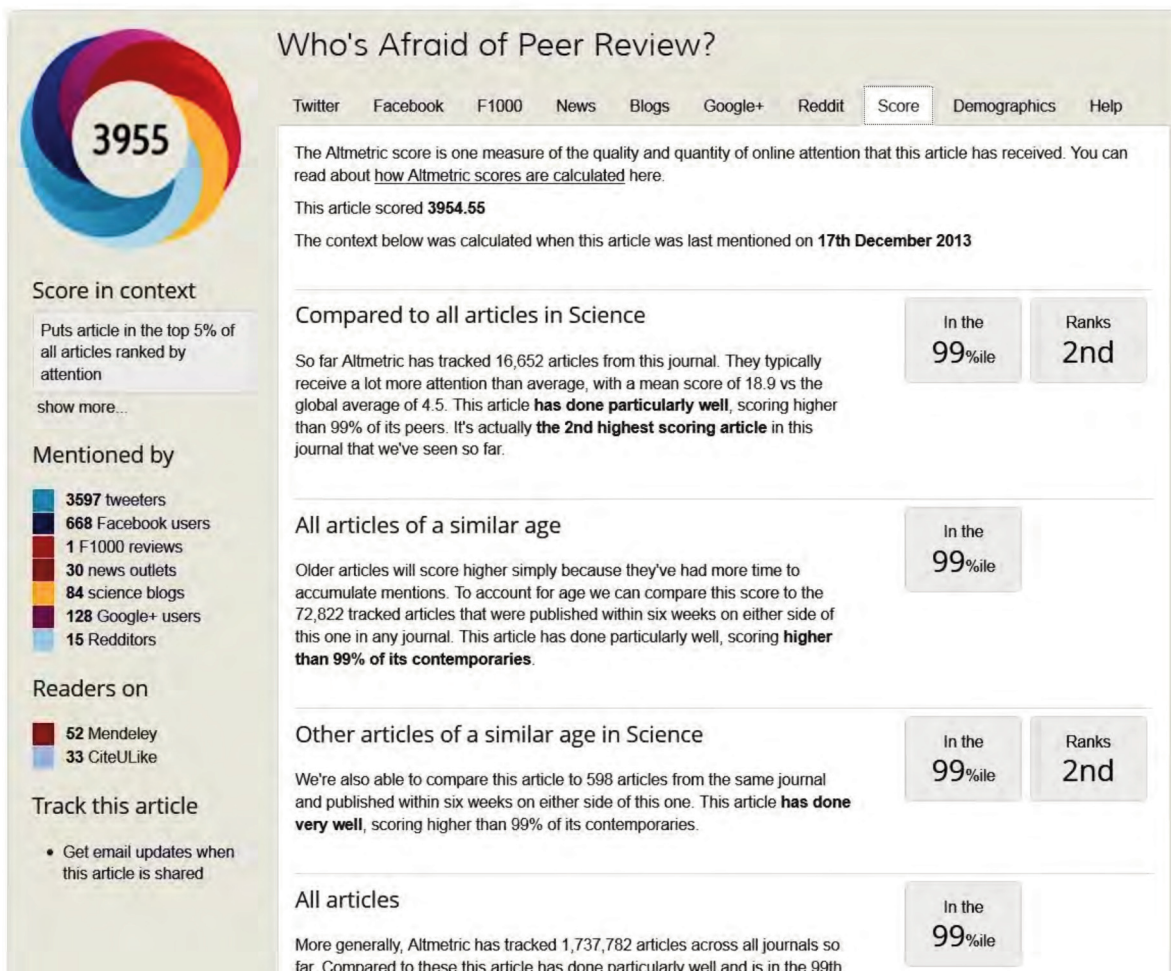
3955

Score in context

Puts article in the top 5% of all articles ranked by attention

show more...

Mentioned by

**3597** tweeters
**668** Facebook users
**1** F1000 reviews
**30** news outlets
**84** science blogs
**128** Google+ users
**15** Redditors

Readers on

**52** Mendeley
**33** CiteULike

Track this article

• Get email updates when this article is shared

Who's Afraid of Peer Review?

Twitter Facebook F1000 News Blogs Google+ Reddit Score Demographics Help

The Altmetric score is one measure of the quality and quantity of online attention that this article has received. You can read about how Altmetric scores are calculated here.

This article scored **3954.55**

The context below was calculated when this article was last mentioned on **17th December 2013**

Compared to all articles in Science

So far Altmetric has tracked 16,652 articles from this journal. They typically receive a lot more attention than average, with a mean score of 18.9 vs the global average of 4.5. This article **has done particularly well**, scoring higher than 99% of its peers. It's actually **the 2nd highest scoring article** in this journal that we've seen so far.

In the 99%ile

Ranks 2nd

All articles of a similar age

Older articles will score higher simply because they've had more time to accumulate mentions. To account for age we can compare this score to the 72,822 tracked articles that were published within six weeks on either side of this one in any journal. This article has done particularly well, scoring **higher than 99% of its contemporaries**.

In the 99%ile

Other articles of a similar age in Science

We're also able to compare this article to 598 articles from the same journal and published within six weeks on either side of this one. This article **has done very well**, scoring higher than 99% of its contemporaries.

In the 99%ile

Ranks 2nd

All articles

More generally, Altmetric has tracked 1,737,782 articles across all journals so far. Compared to these this article has done particularly well and is in the 99th

In the 99%ile